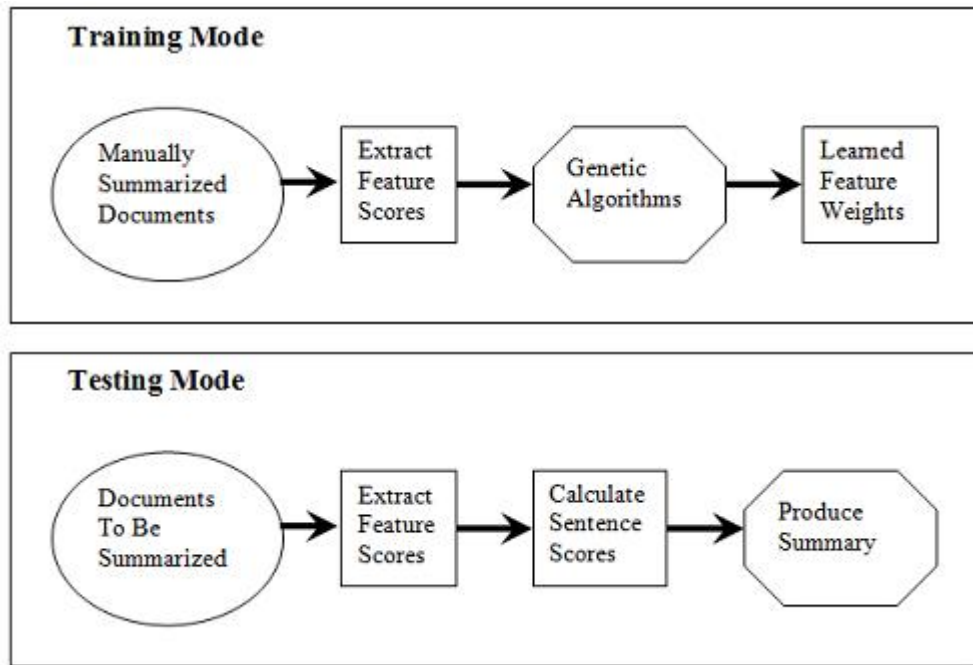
Training Mode

Manually Summarized Documents

Extract Feature Scores

Genetic Algorithms

Learned Feature Weights

Testing Mode

Documents To Be Summarized

Extract Feature Scores

Calculate Sentence Scores

Produce Summary